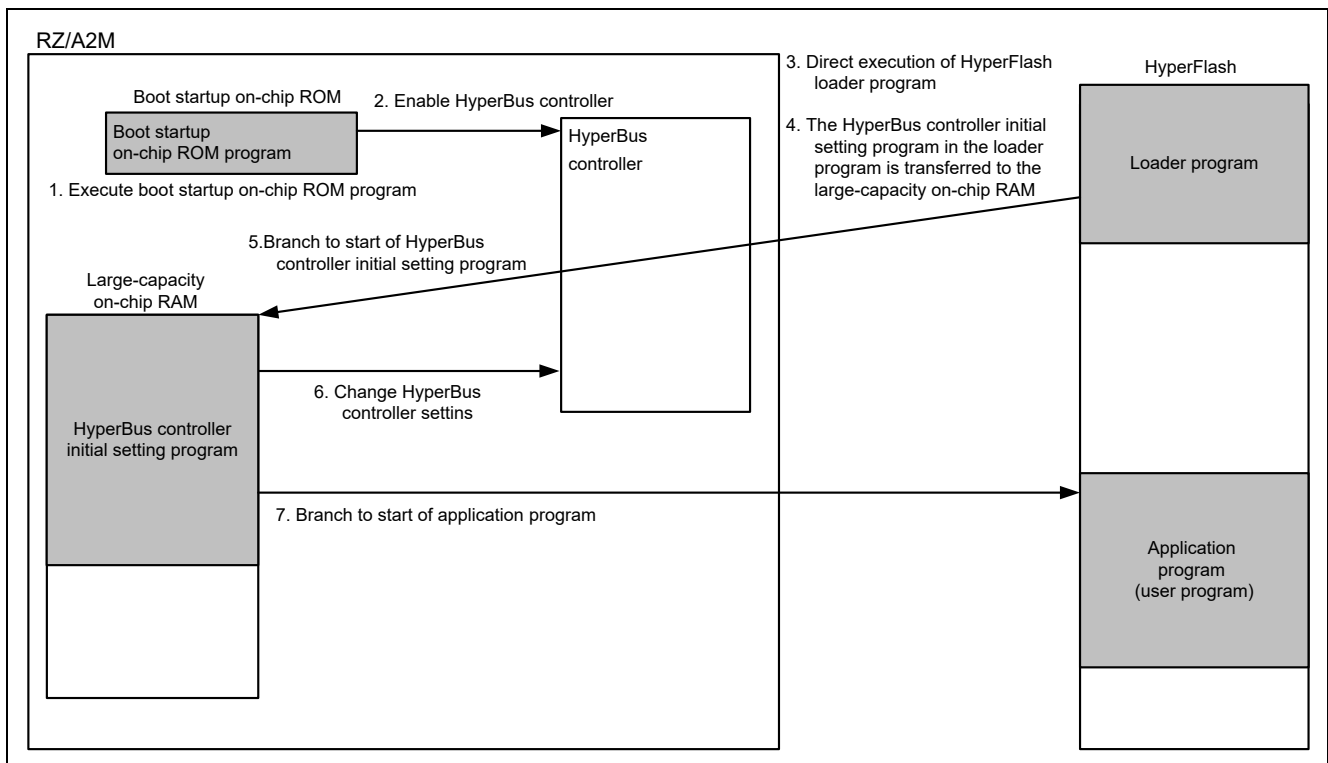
RZ/A2M

Boot startup on-chip ROM

Boot startup on-chip ROM program

1. Execute boot startup on-chip ROM program

2. Enable HyperBus controller

HyperBus controller

3. Direct execution of HyperFlash loader program

4. The HyperBus controller initial setting program in the loader program is transferred to the large-capacity on-chip RAM

HyperFlash

Loader program

5.Branch to start of HyperBus controller initial setting program

Large-capacity on-chip RAM

HyperBus controller initial setting program

6. Change HyperBus controller settins

7. Branch to start of application program

Application program (user program)